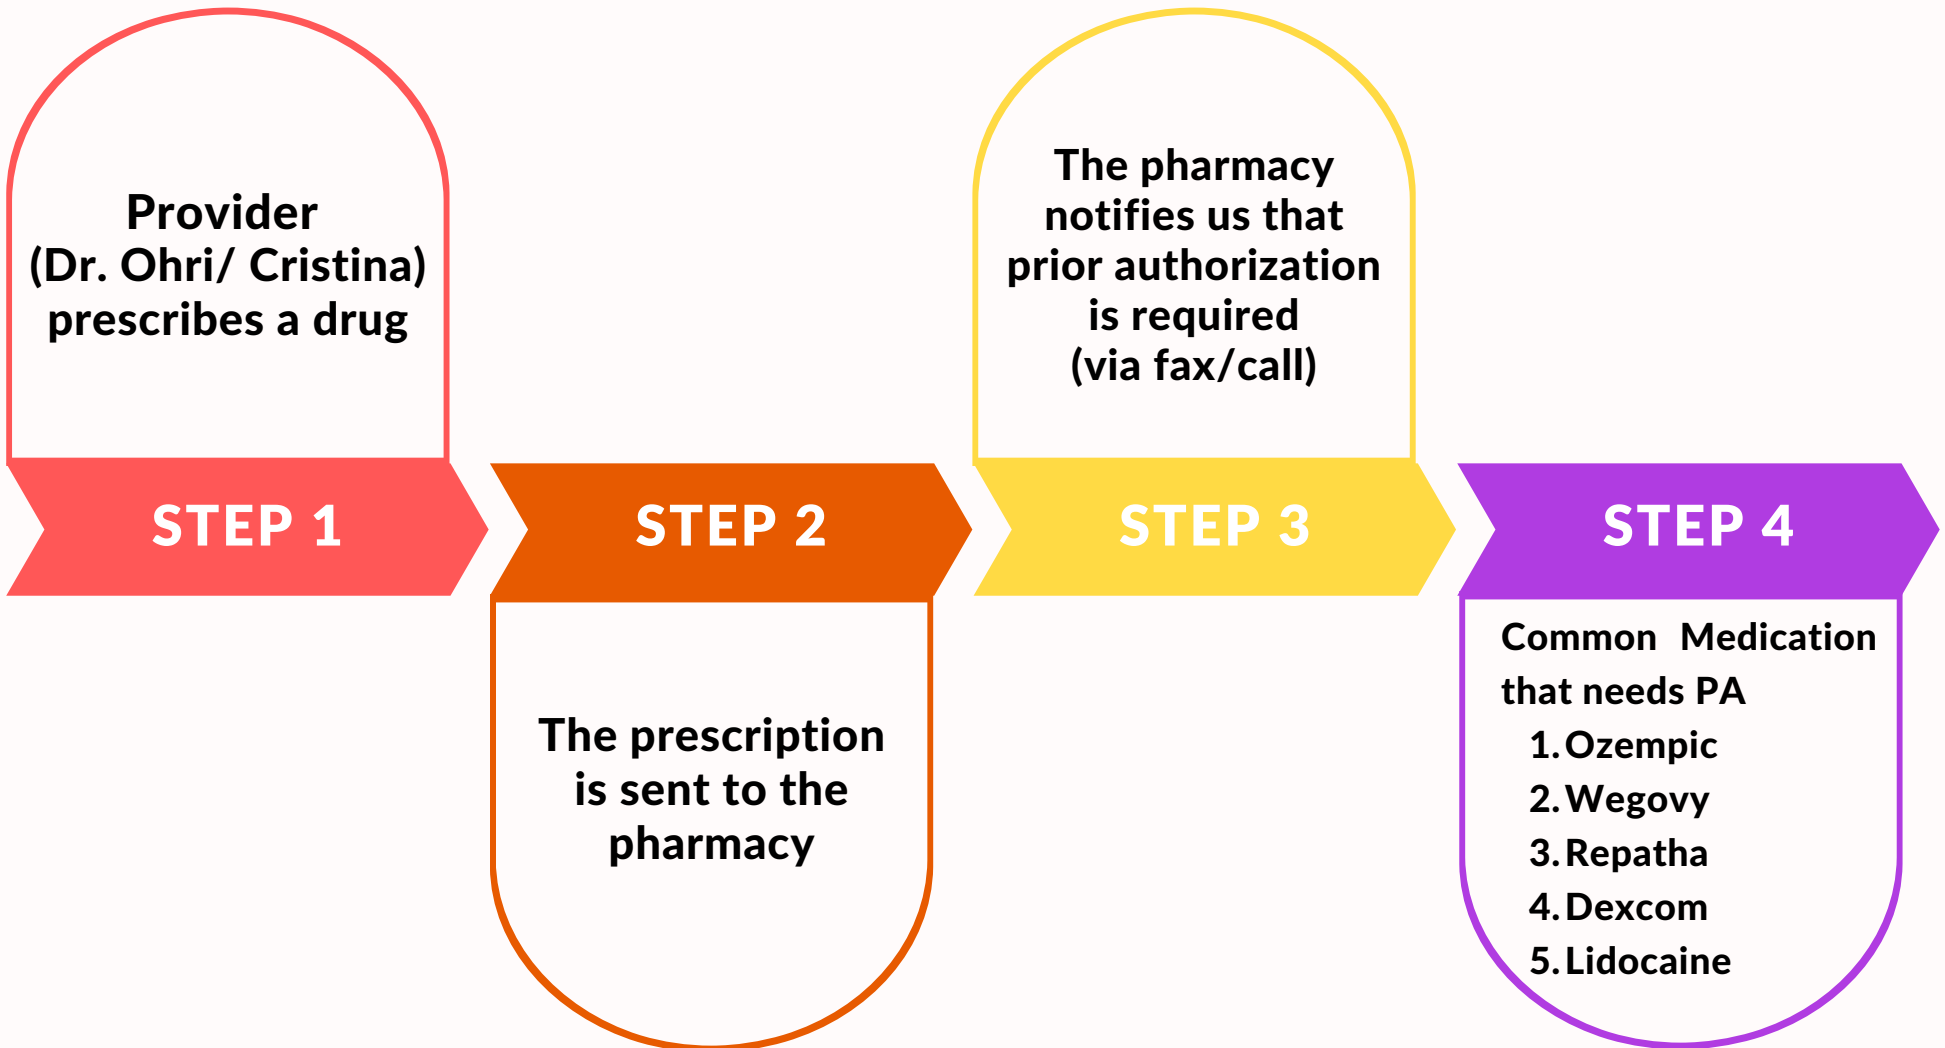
Provider (Dr. Ohri/ Cristina) prescribes a drug

STEP 1

STEP 2

The prescription is sent to the pharmacy

The pharmacy notifies us that prior authorization is required (via fax/call)

STEP 3

STEP 4

Common Medication that needs PA
1. Ozempic
2. Wegovy
3. Repatha
4. Dexcom
5. Lidocaine